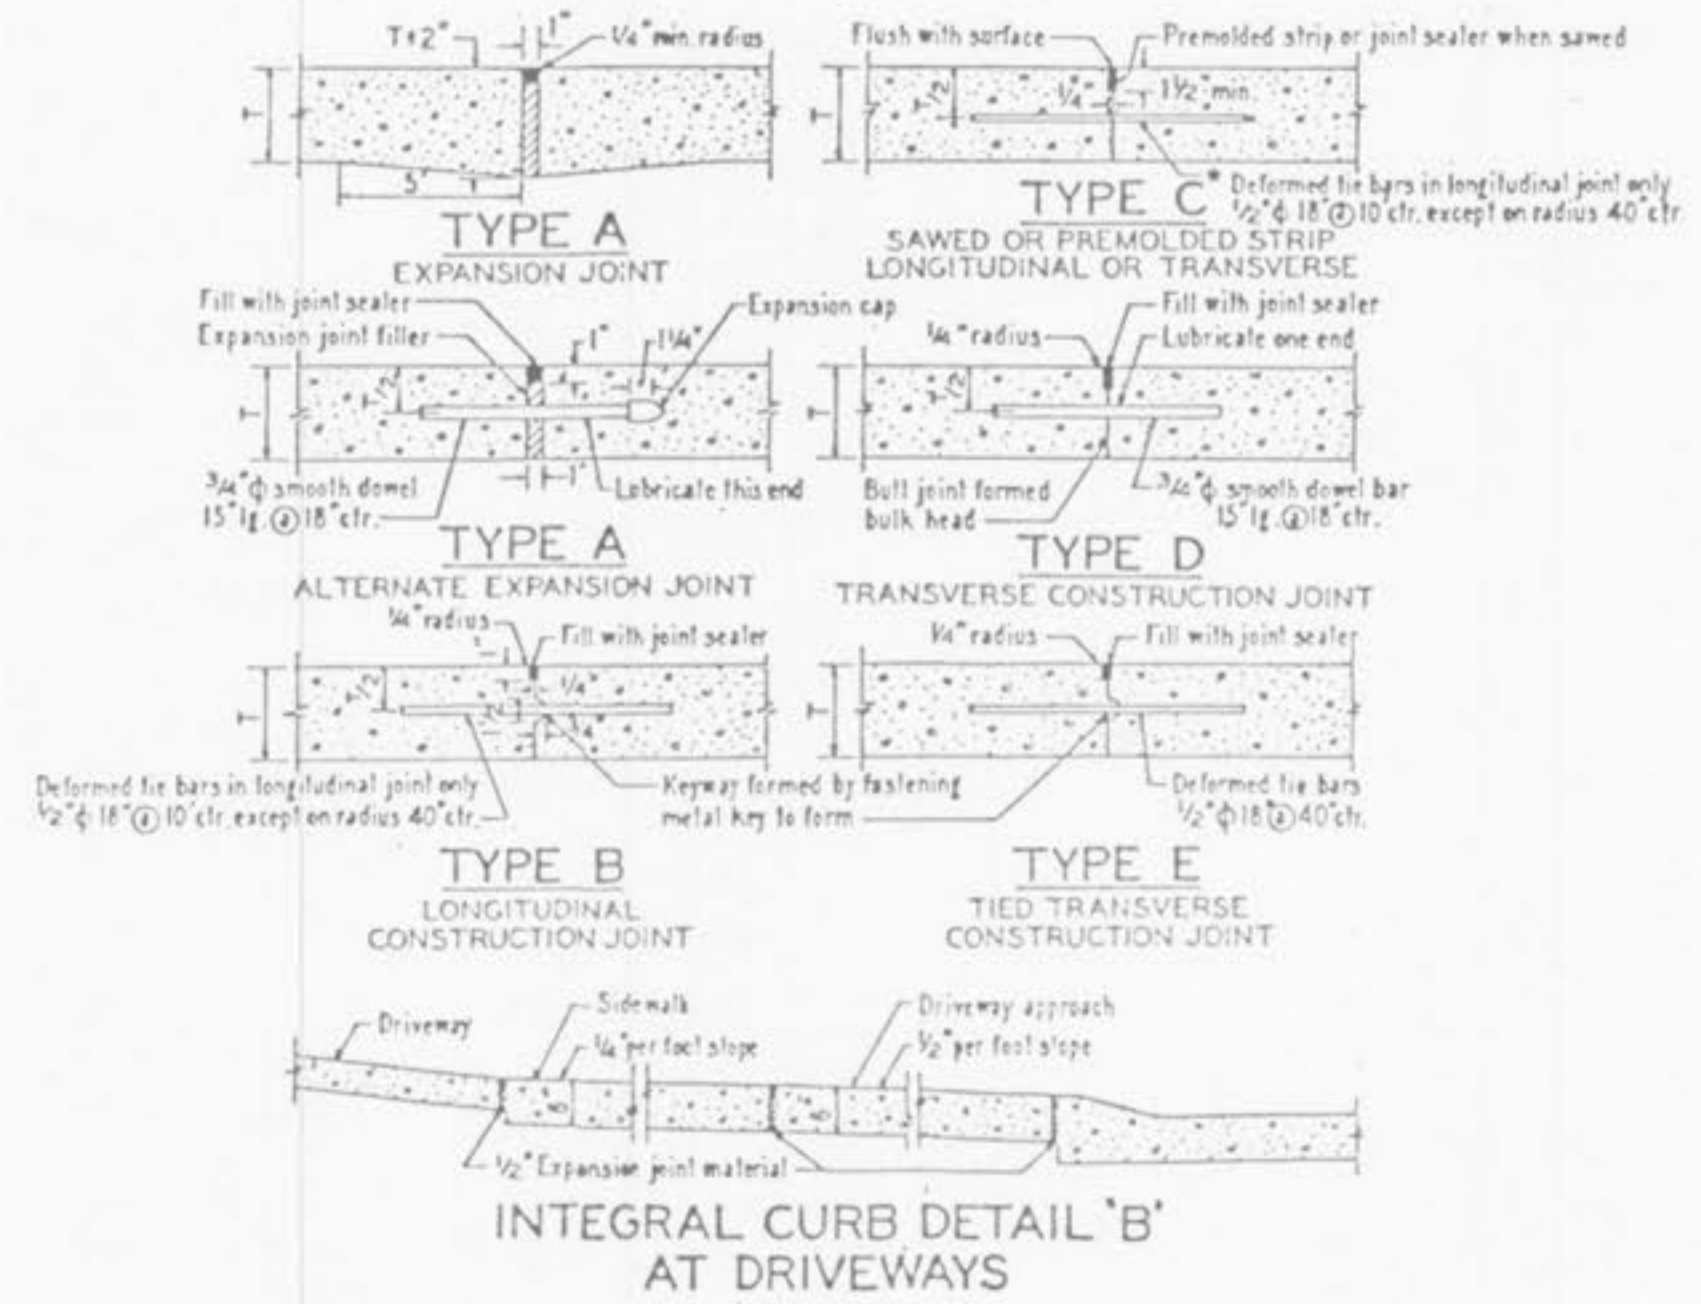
T+2"
1"
1/4" min. radius
T
5'

TYPE A
EXPANSION JOINT

Flush with surface
Premolded strip or joint sealer when sawed
T/2
1/4"
1 1/2" min.
T

TYPE C*
Deformed tie bars in longitudinal joint only 1/2" ϕ 18" @ 10' ctr. except on radius 40" ctr.
SAWED OR PREMOLDED STRIP
LONGITUDINAL OR TRANSVERSE

Fill with joint sealer
Expansion joint filler
1"
1 1/4"
Expansion cap
T/2
T
1"
3/4" ϕ smooth dowel 15" lg. @ 18" ctr.
Lubricate this end

TYPE A
ALTERNATE EXPANSION JOINT

1/4" radius
Fill with joint sealer
Lubricate one end
T/2
T
Butt joint formed bulk head
3/4" ϕ smooth dowel bar 15" lg. @ 18" ctr.

TYPE D
TRANSVERSE CONSTRUCTION JOINT

1/4" radius
Fill with joint sealer
T/2
1/4"
1/4"
T
Deformed tie bars in longitudinal joint only 1/2" ϕ 18" @ 10' ctr. except on radius 40" ctr.
Keyway formed by fastening metal key to form

TYPE B
LONGITUDINAL
CONSTRUCTION JOINT

1/4" radius
Fill with joint sealer
T
Deformed tie bars 1/2" ϕ 18" @ 40" ctr.

TYPE E
TIED TRANSVERSE
CONSTRUCTION JOINT

Driveway
Sidewalk
1/4" per foot slope
Driveway approach
1/2" per foot slope
1/2" Expansion joint material

INTEGRAL CURB DETAIL 'B'
AT DRIVEWAYS